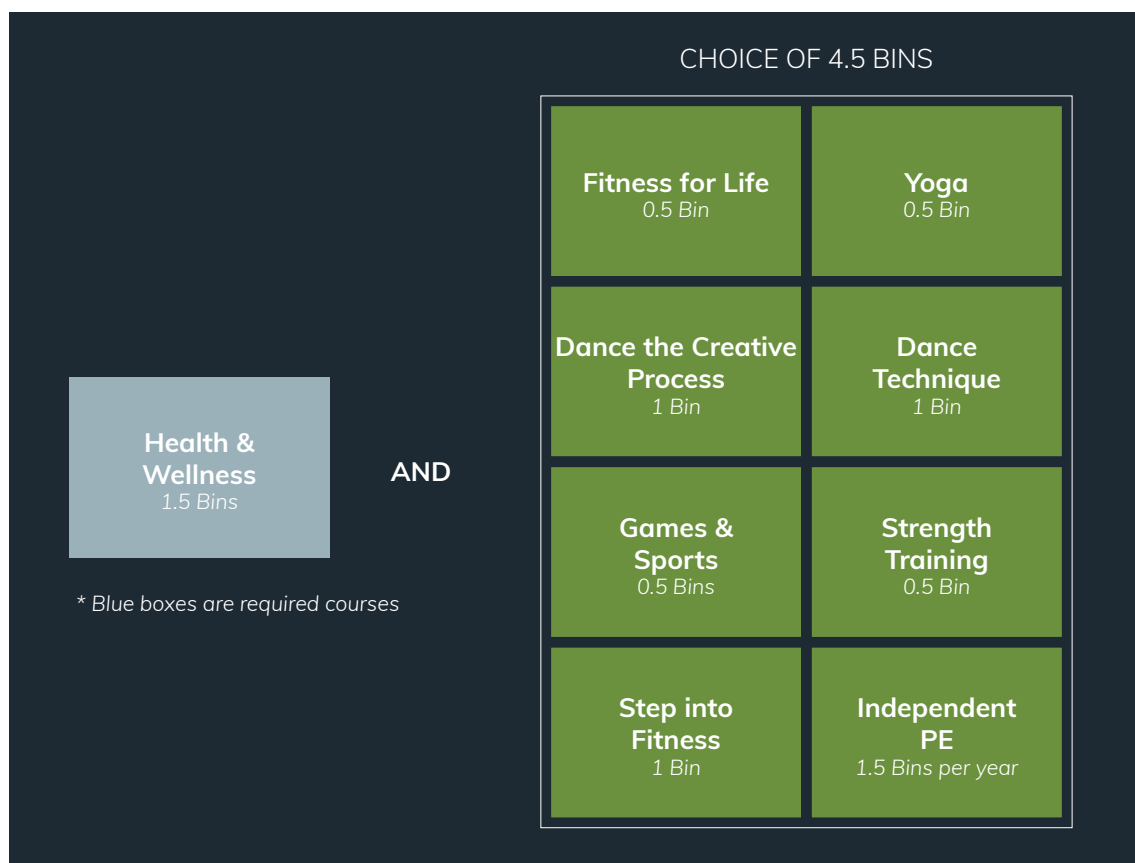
Health & Wellness
1.5 Bins

* Blue boxes are required courses

AND

CHOICE OF 4.5 BINS

Fitness for Life
0.5 Bin

Yoga
0.5 Bin

Dance the Creative Process
1 Bin

Dance Technique
1 Bin

Games & Sports
0.5 Bins

Strength Training
0.5 Bin

Step into Fitness
1 Bin

Independent PE
1.5 Bins per year